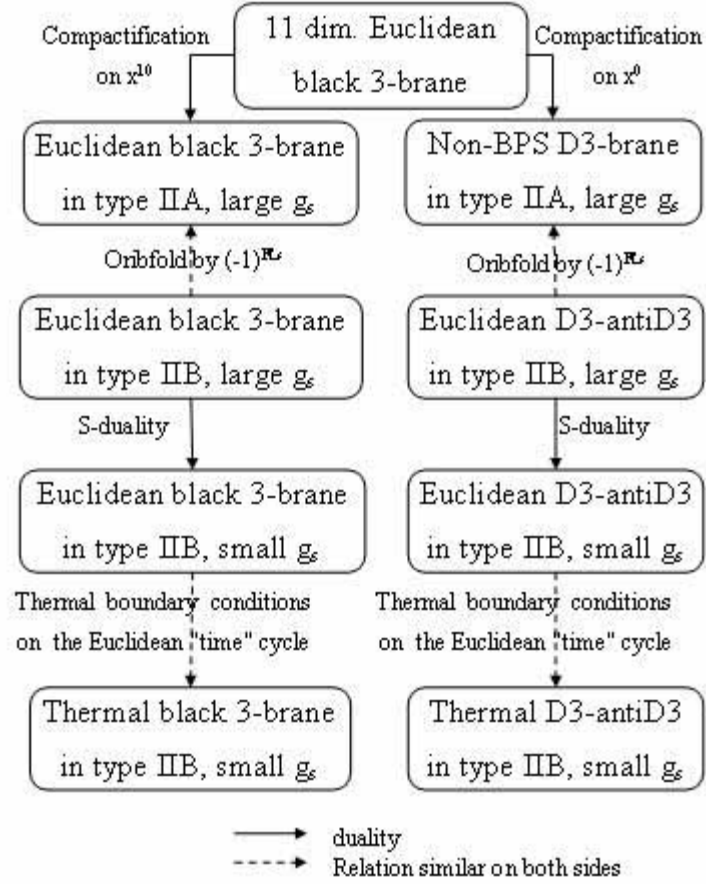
Compactification on $x^{10}$

11 dim. Euclidean black 3-brane

Compactification on $x^0$

Euclidean black 3-brane in type IIA, large $g_s$

Non-BPS D3-brane in type IIA, large $g_s$

Oribfold by $(-1)^{F_L}$

Oribfold by $(-1)^{F_L}$

Euclidean black 3-brane in type IIB, large $g_s$

Euclidean D3-antiD3 in type IIB, large $g_s$

S-duality

S-duality

Euclidean black 3-brane in type IIB, small $g_s$

Euclidean D3-antiD3 in type IIB, small $g_s$

Thermal boundary conditions on the Euclidean "time" cycle

Thermal boundary conditions on the Euclidean "time" cycle

Thermal black 3-brane in type IIB, small $g_s$

Thermal D3-antiD3 in type IIB, small $g_s$

duality

Relation similar on both sides